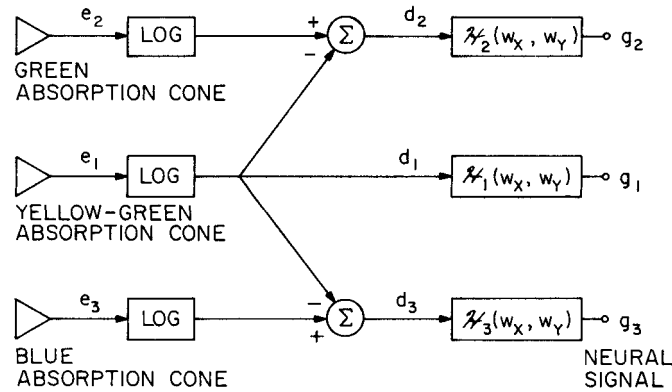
$e_2$ LOG + − $\Sigma$ $d_2$ $\mathcal{H}_2(w_X, w_Y)$ $g_2$
GREEN ABSORPTION CONE

$e_1$ LOG $d_1$ $\mathcal{H}_1(w_X, w_Y)$ $g_1$
YELLOW-GREEN ABSORPTION CONE

$e_3$ LOG − + $\Sigma$ $d_3$ $\mathcal{H}_3(w_X, w_Y)$ $g_3$
BLUE ABSORPTION CONE

NEURAL SIGNAL